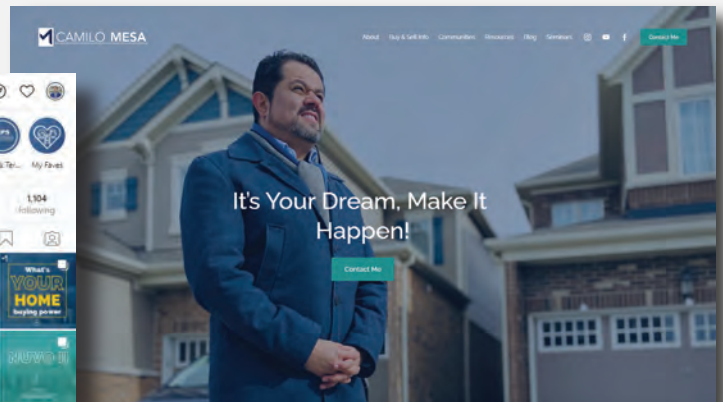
CAMILO MESA

About Buy & Sell Info Communities Resources Blog Seminars

Contact Me

It's Your Dream, Make It Happen!

Contact Me

& Te... My Faves

1,104
Following

What's
YOUR
HOME
buying power

NUVO II